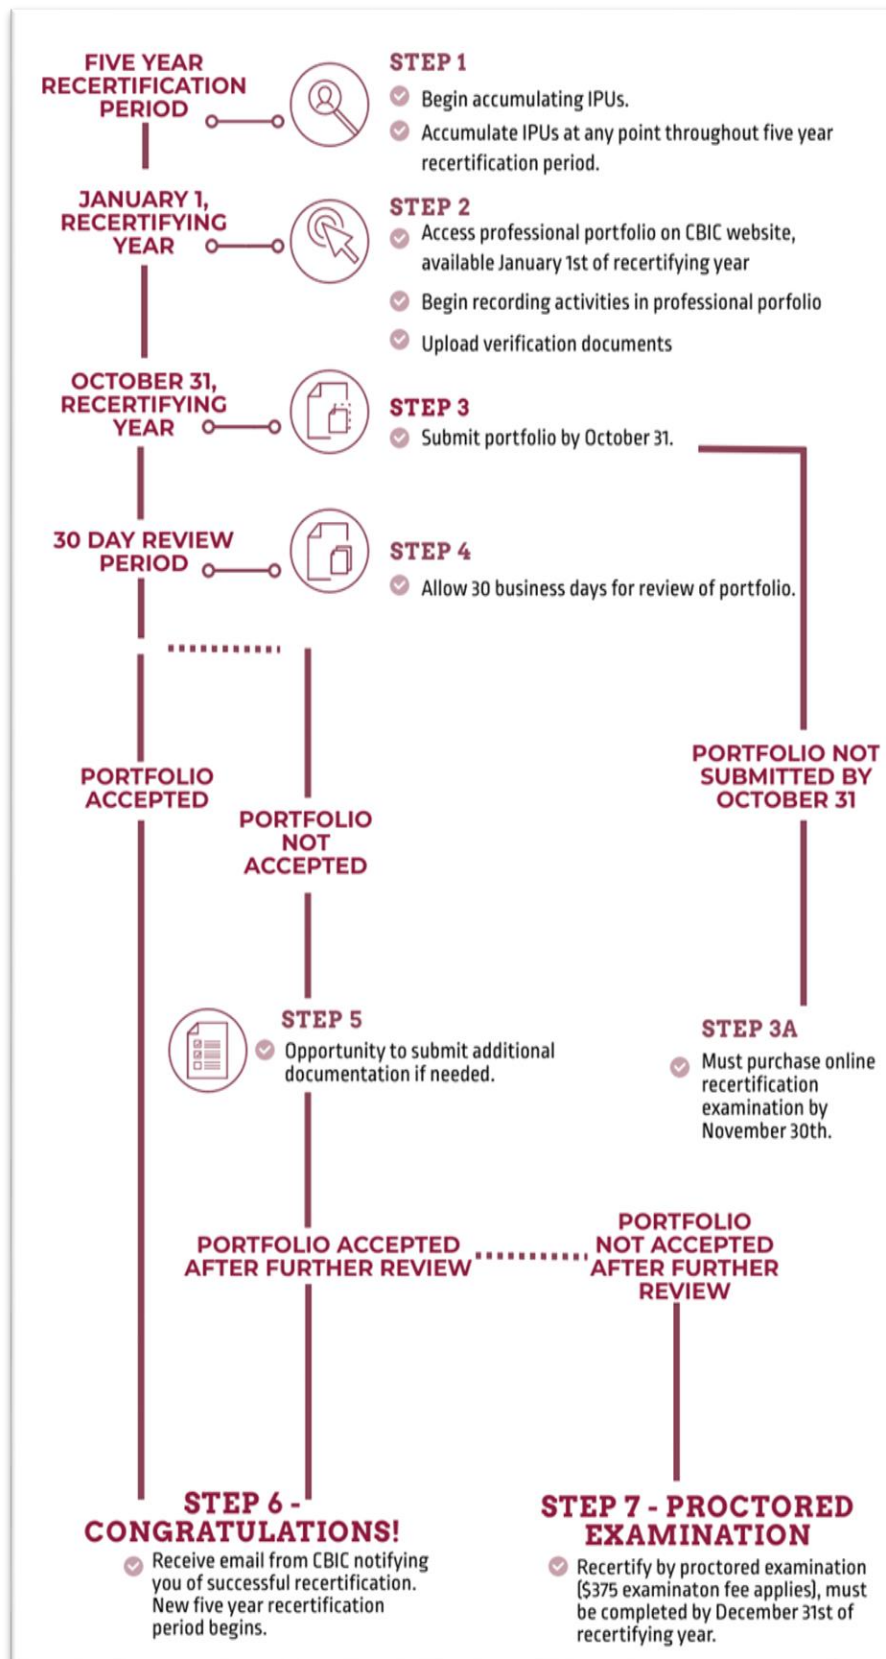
FIVE YEAR RECERTIFICATION PERIOD

STEP 1
Begin accumulating IPUs.
Accumulate IPUs at any point throughout five year recertification period.

JANUARY 1, RECERTIFYING YEAR

STEP 2
Access professional portfolio on CBIC website, available January 1st of recertifying year
Begin recording activities in professional porfolio
Upload verification documents

OCTOBER 31, RECERTIFYING YEAR

STEP 3
Submit portfolio by October 31.

30 DAY REVIEW PERIOD

STEP 4
Allow 30 business days for review of portfolio.

PORTFOLIO ACCEPTED

PORTFOLIO NOT ACCEPTED

PORTFOLIO NOT SUBMITTED BY OCTOBER 31

STEP 5
Opportunity to submit additional documentation if needed.

STEP 3A
Must purchase online recertification examination by November 30th.

PORTFOLIO ACCEPTED AFTER FURTHER REVIEW

PORTFOLIO NOT ACCEPTED AFTER FURTHER REVIEW

STEP 6 - CONGRATULATIONS!
Receive email from CBIC notifying you of successful recertification. New five year recertification period begins.

STEP 7 - PROCTORED EXAMINATION
Recertify by proctored examination ($375 examinaton fee applies), must be completed by December 31st of recertifying year.